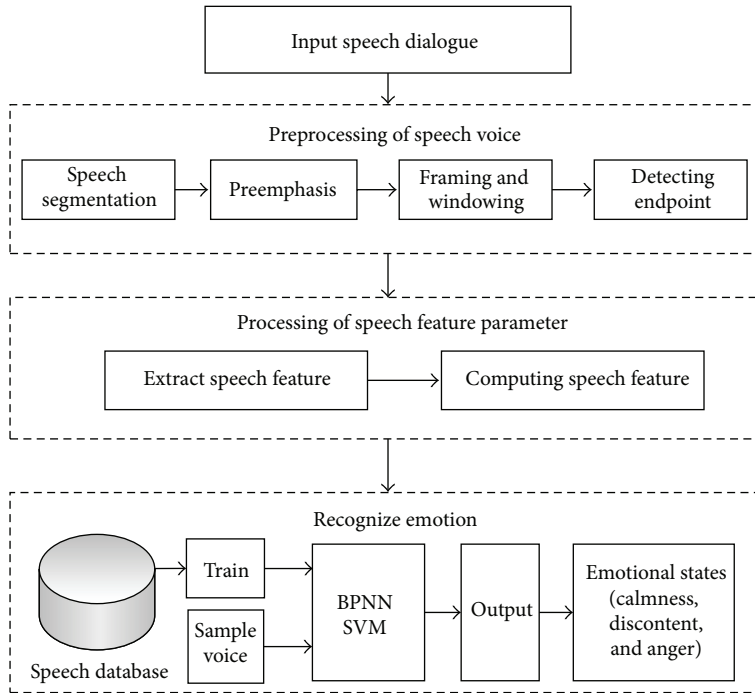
Input speech dialogue

Preprocessing of speech voice

Speech segmentation

Preemphasis

Framing and windowing

Detecting endpoint

Processing of speech feature parameter

Extract speech feature

Computing speech feature

Recognize emotion

Train

Sample voice

Speech database

BPNN SVM

Output

Emotional states (calmness, discontent, and anger)